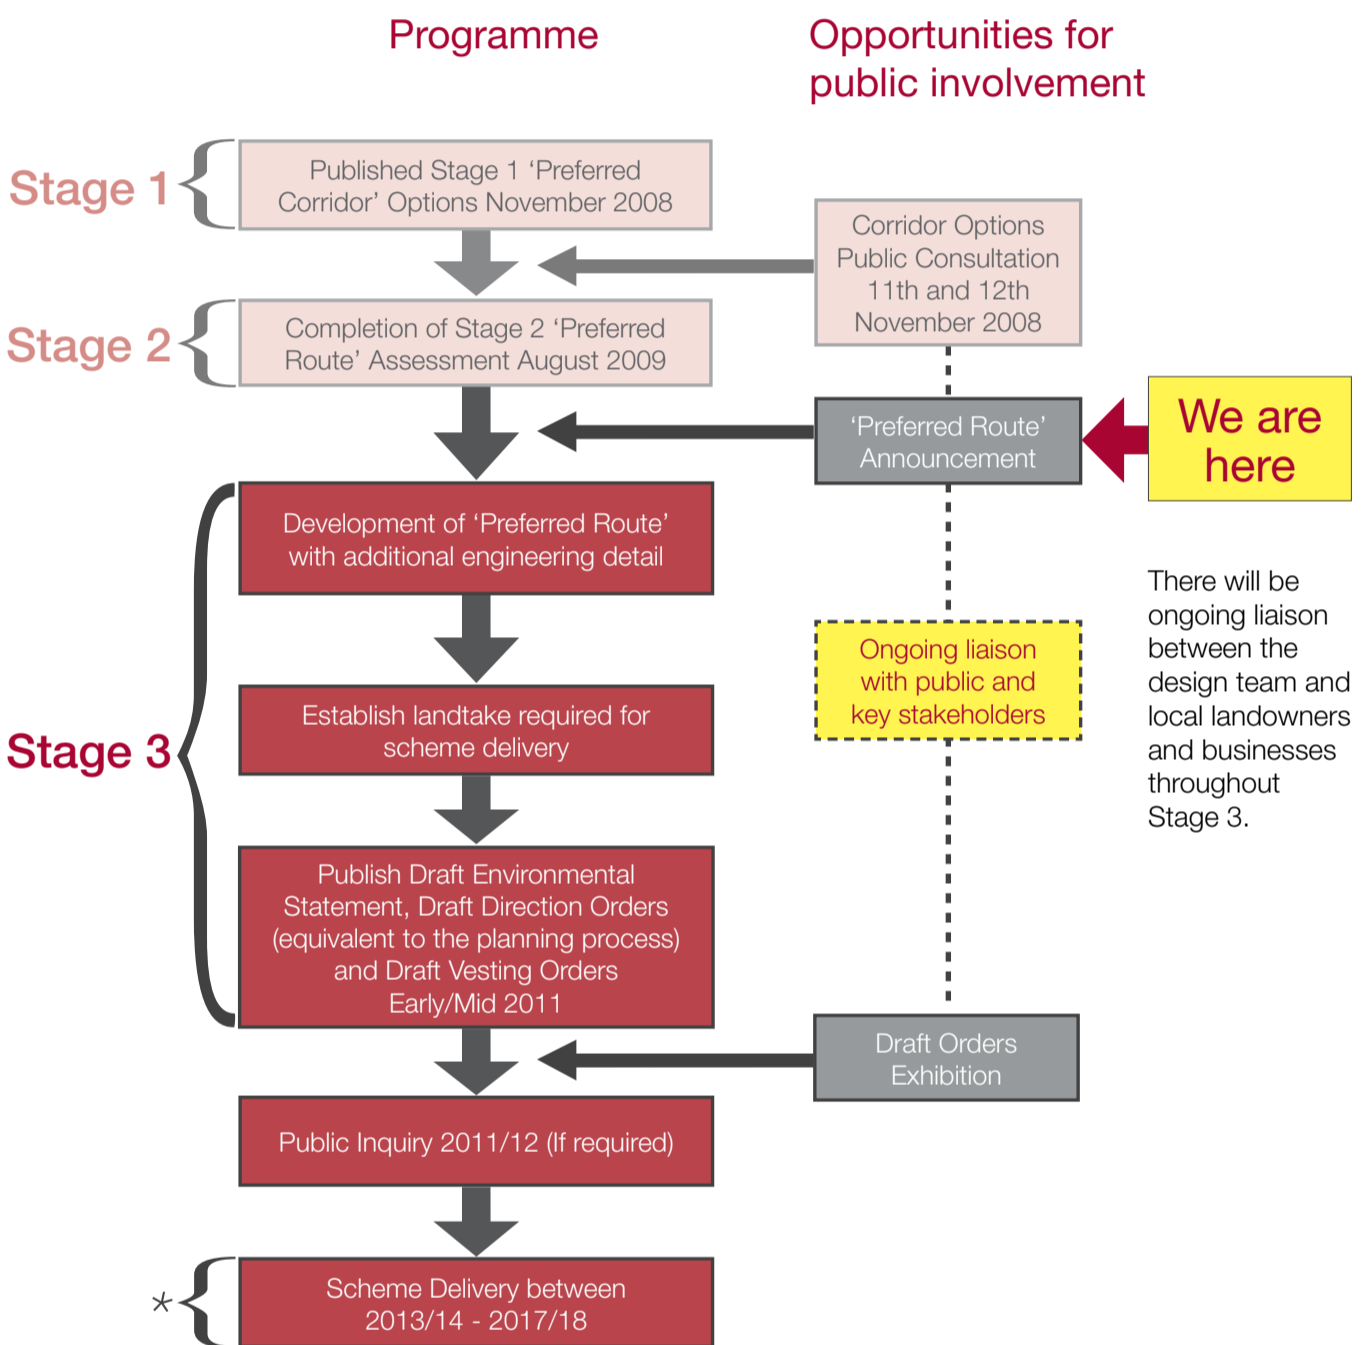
Programme

Opportunities for public involvement

Stage 1

Published Stage 1 ‘Preferred Corridor’ Options November 2008

Corridor Options Public Consultation 11th and 12th November 2008

Stage 2

Completion of Stage 2 ‘Preferred Route’ Assessment August 2009

‘Preferred Route’ Announcement

We are here

Stage 3

Development of ‘Preferred Route’ with additional engineering detail

Ongoing liaison with public and key stakeholders

There will be ongoing liaison between the design team and local landowners and businesses throughout Stage 3.

Establish landtake required for scheme delivery

Publish Draft Environmental Statement, Draft Direction Orders (equivalent to the planning process) and Draft Vesting Orders Early/Mid 2011

Draft Orders Exhibition

Public Inquiry 2011/12 (If required)

*

Scheme Delivery between 2013/14 - 2017/18